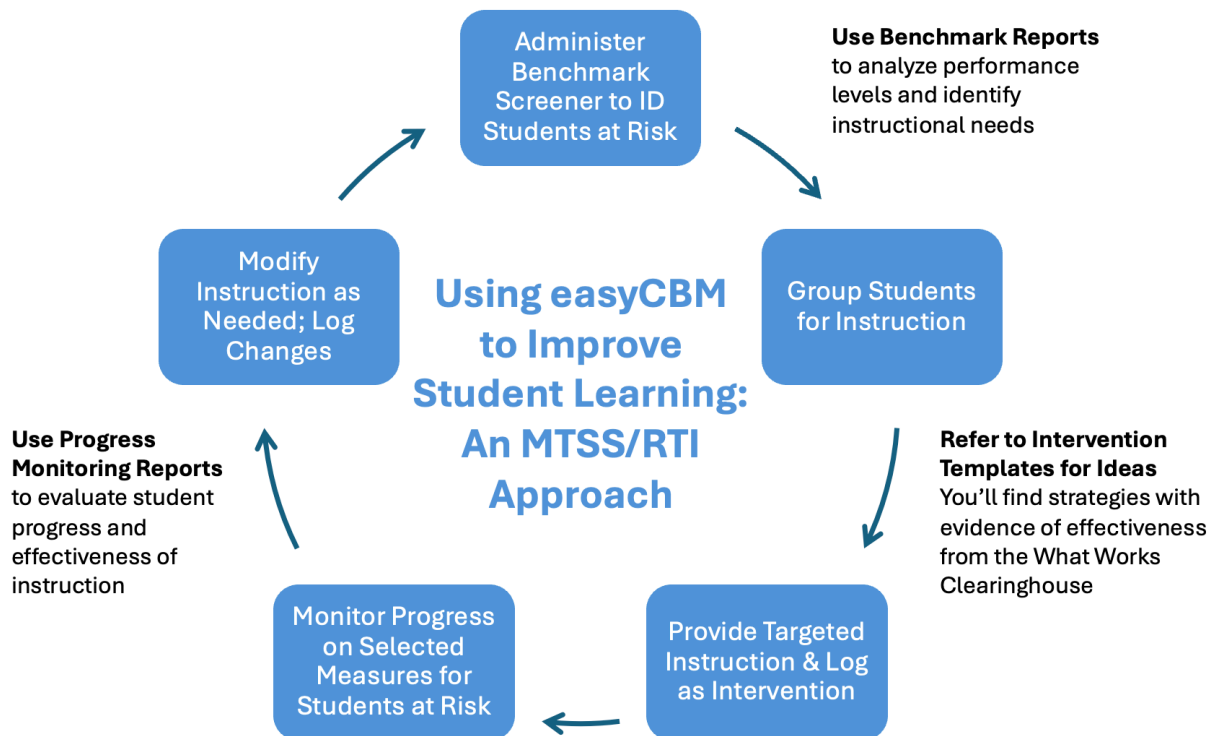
Administer Benchmark Screener to ID Students at Risk

**Use Benchmark Reports** to analyze performance levels and identify instructional needs

Group Students for Instruction

**Refer to Intervention Templates for Ideas** You'll find strategies with evidence of effectiveness from the What Works Clearinghouse

Provide Targeted Instruction & Log as Intervention

Monitor Progress on Selected Measures for Students at Risk

**Use Progress Monitoring Reports** to evaluate student progress and effectiveness of instruction

Modify Instruction as Needed; Log Changes

Using easyCBM to Improve Student Learning: An MTSS/RTI Approach